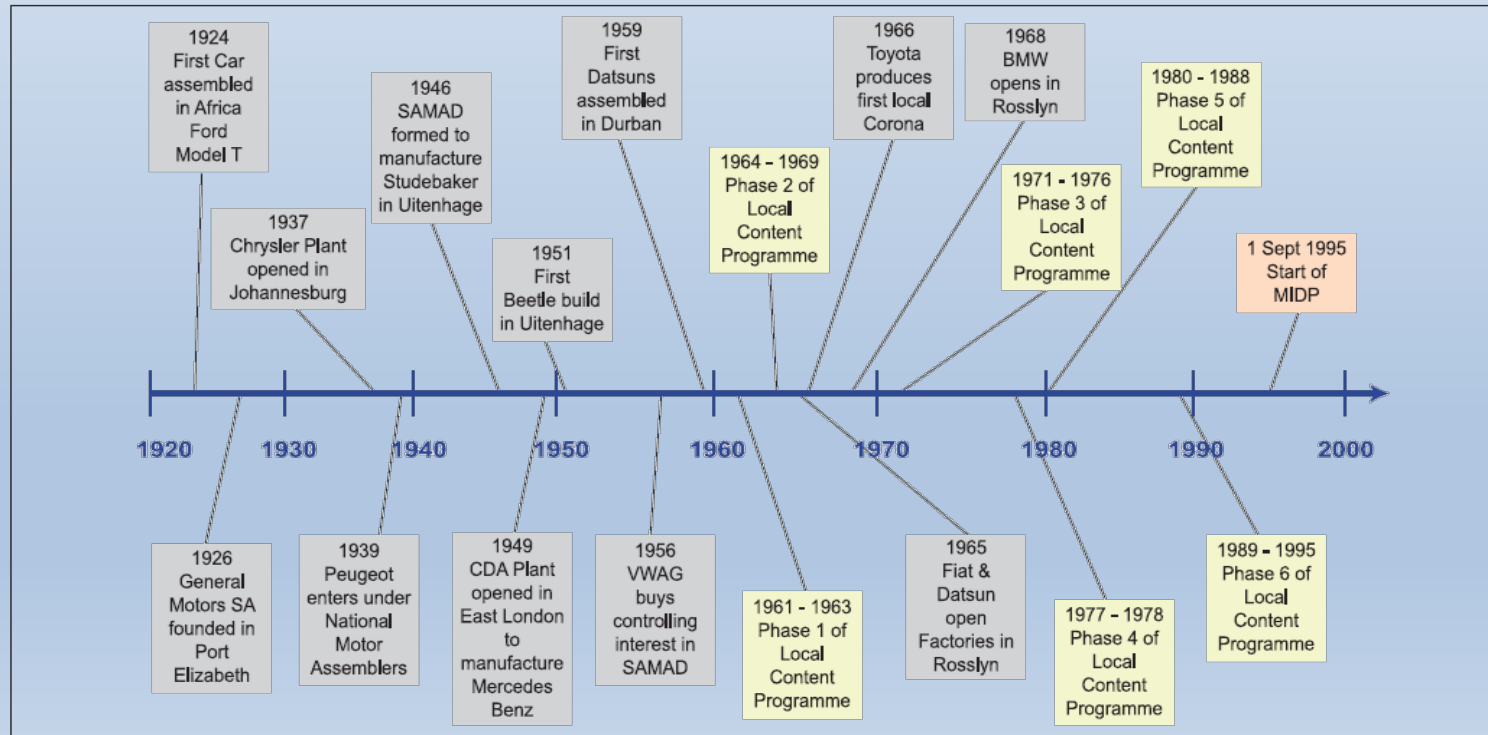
1924
First Car assembled in Africa Ford Model T

1937
Chrysler Plant opened in Johannesburg

1946
SAMAD formed to manufacture Studebaker in Uitenhage

1951
First Beetle build in Uitenhage

1959
First Datsuns assembled in Durban

1964 - 1969
Phase 2 of Local Content Programme

1966
Toyota produces first local Corona

1968
BMW opens in Rosslyn

1971 - 1976
Phase 3 of Local Content Programme

1980 - 1988
Phase 5 of Local Content Programme

1 Sept 1995
Start of MIDP

1920 1930 1940 1950 1960 1970 1980 1990 2000

1926
General Motors SA founded in Port Elizabeth

1939
Peugeot enters under National Motor Assemblers

1949
CDA Plant opened in East London to manufacture Mercedes Benz

1956
VWAG buys controlling interest in SAMAD

1961 - 1963
Phase 1 of Local Content Programme

1965
Fiat & Datsun open Factories in Rosslyn

1977 - 1978
Phase 4 of Local Content Programme

1989 - 1995
Phase 6 of Local Content Programme